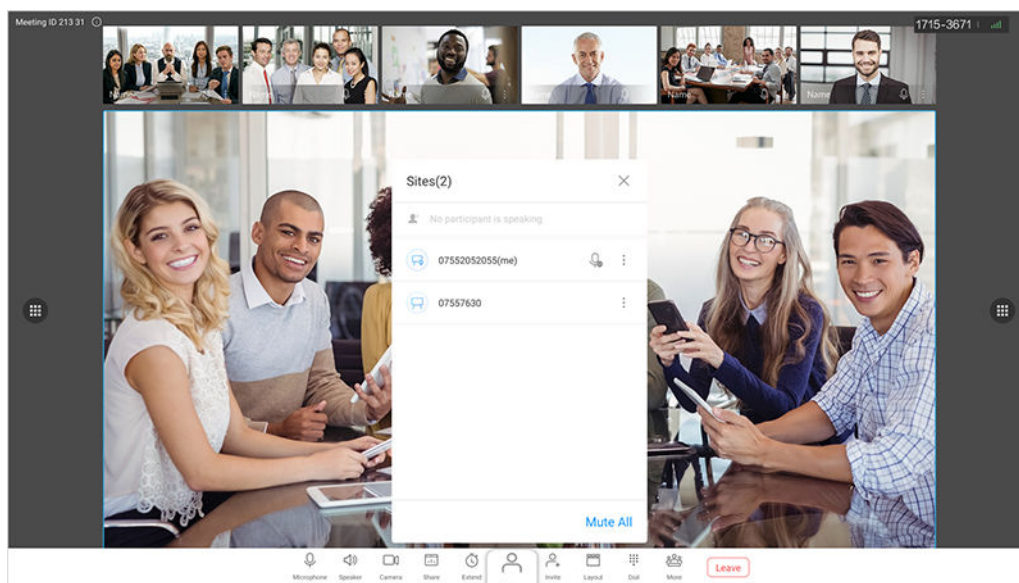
Meeting ID 213 31

1715-3671

Name

Name

Name

Name

Name

Name

Sites(2)

No participant is speaking

07552052055(me)

07557630

Mute All

Microphone Speaker Camera Share Extend Invite Layout Dial More Leave